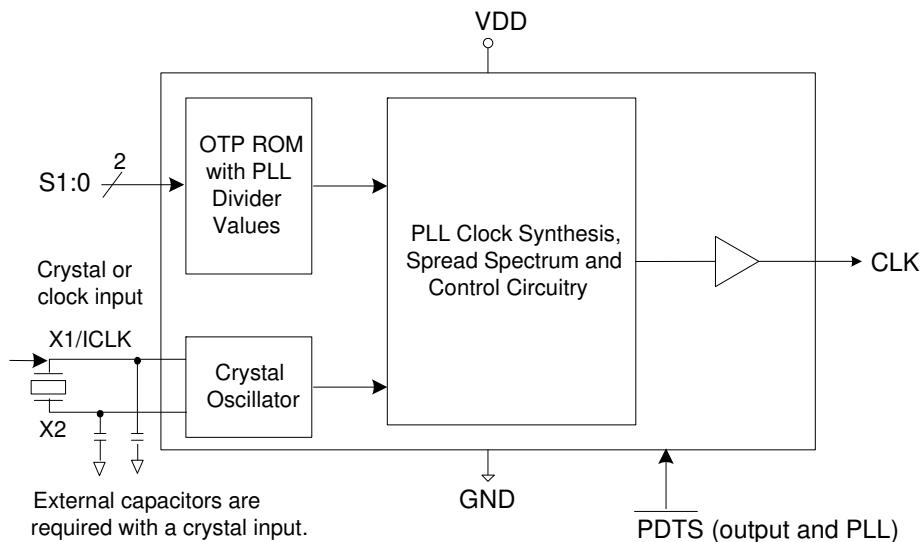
VDD

S1:0

2

OTP ROM with PLL Divider Values

PLL Clock Synthesis, Spread Spectrum and Control Circuitry

CLK

Crystal or clock input

X1/ICLK

Crystal Oscillator

X2

GND

External capacitors are required with a crystal input.

PDTS (output and PLL)